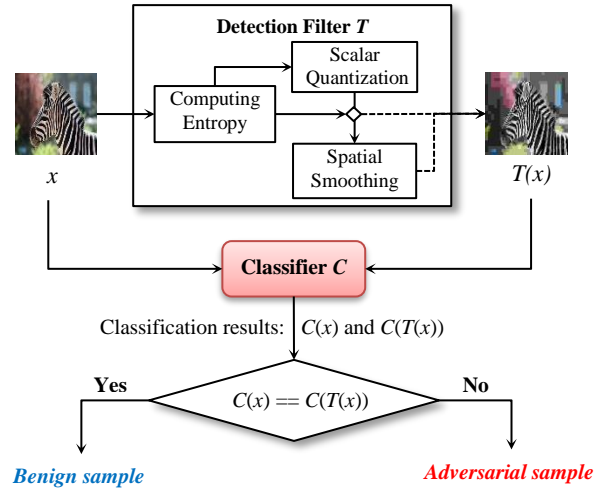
Detection Filter $T$

Scalar Quantization

Computing Entropy

Spatial Smoothing

$x$

$T(x)$

Classifier $C$

Classification results: $C(x)$ and $C(T(x))$

Yes

No

$C(x) == C(T(x))$

Benign sample

Adversarial sample